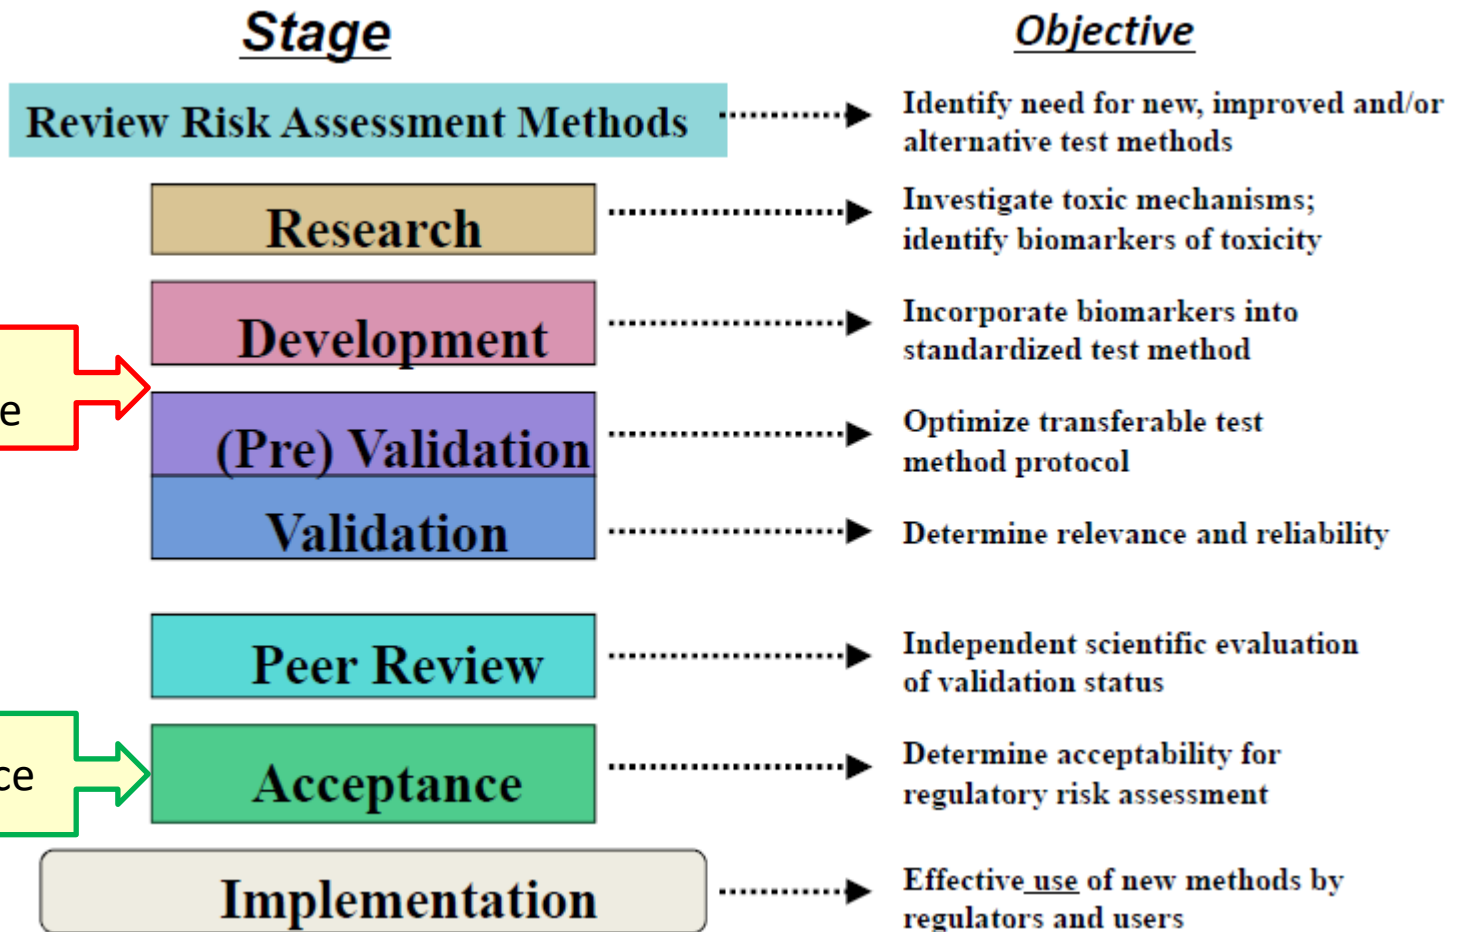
Stage

Objective

Review Risk Assessment Methods

Identify need for new, improved and/or alternative test methods

Research

Investigate toxic mechanisms; identify biomarkers of toxicity

Development

Incorporate biomarkers into standardized test method

e

(Pre) Validation

Optimize transferable test method protocol

Validation

Determine relevance and reliability

Peer Review

Independent scientific evaluation of validation status

ce

Acceptance

Determine acceptability for regulatory risk assessment

Implementation

Effective use of new methods by regulators and users